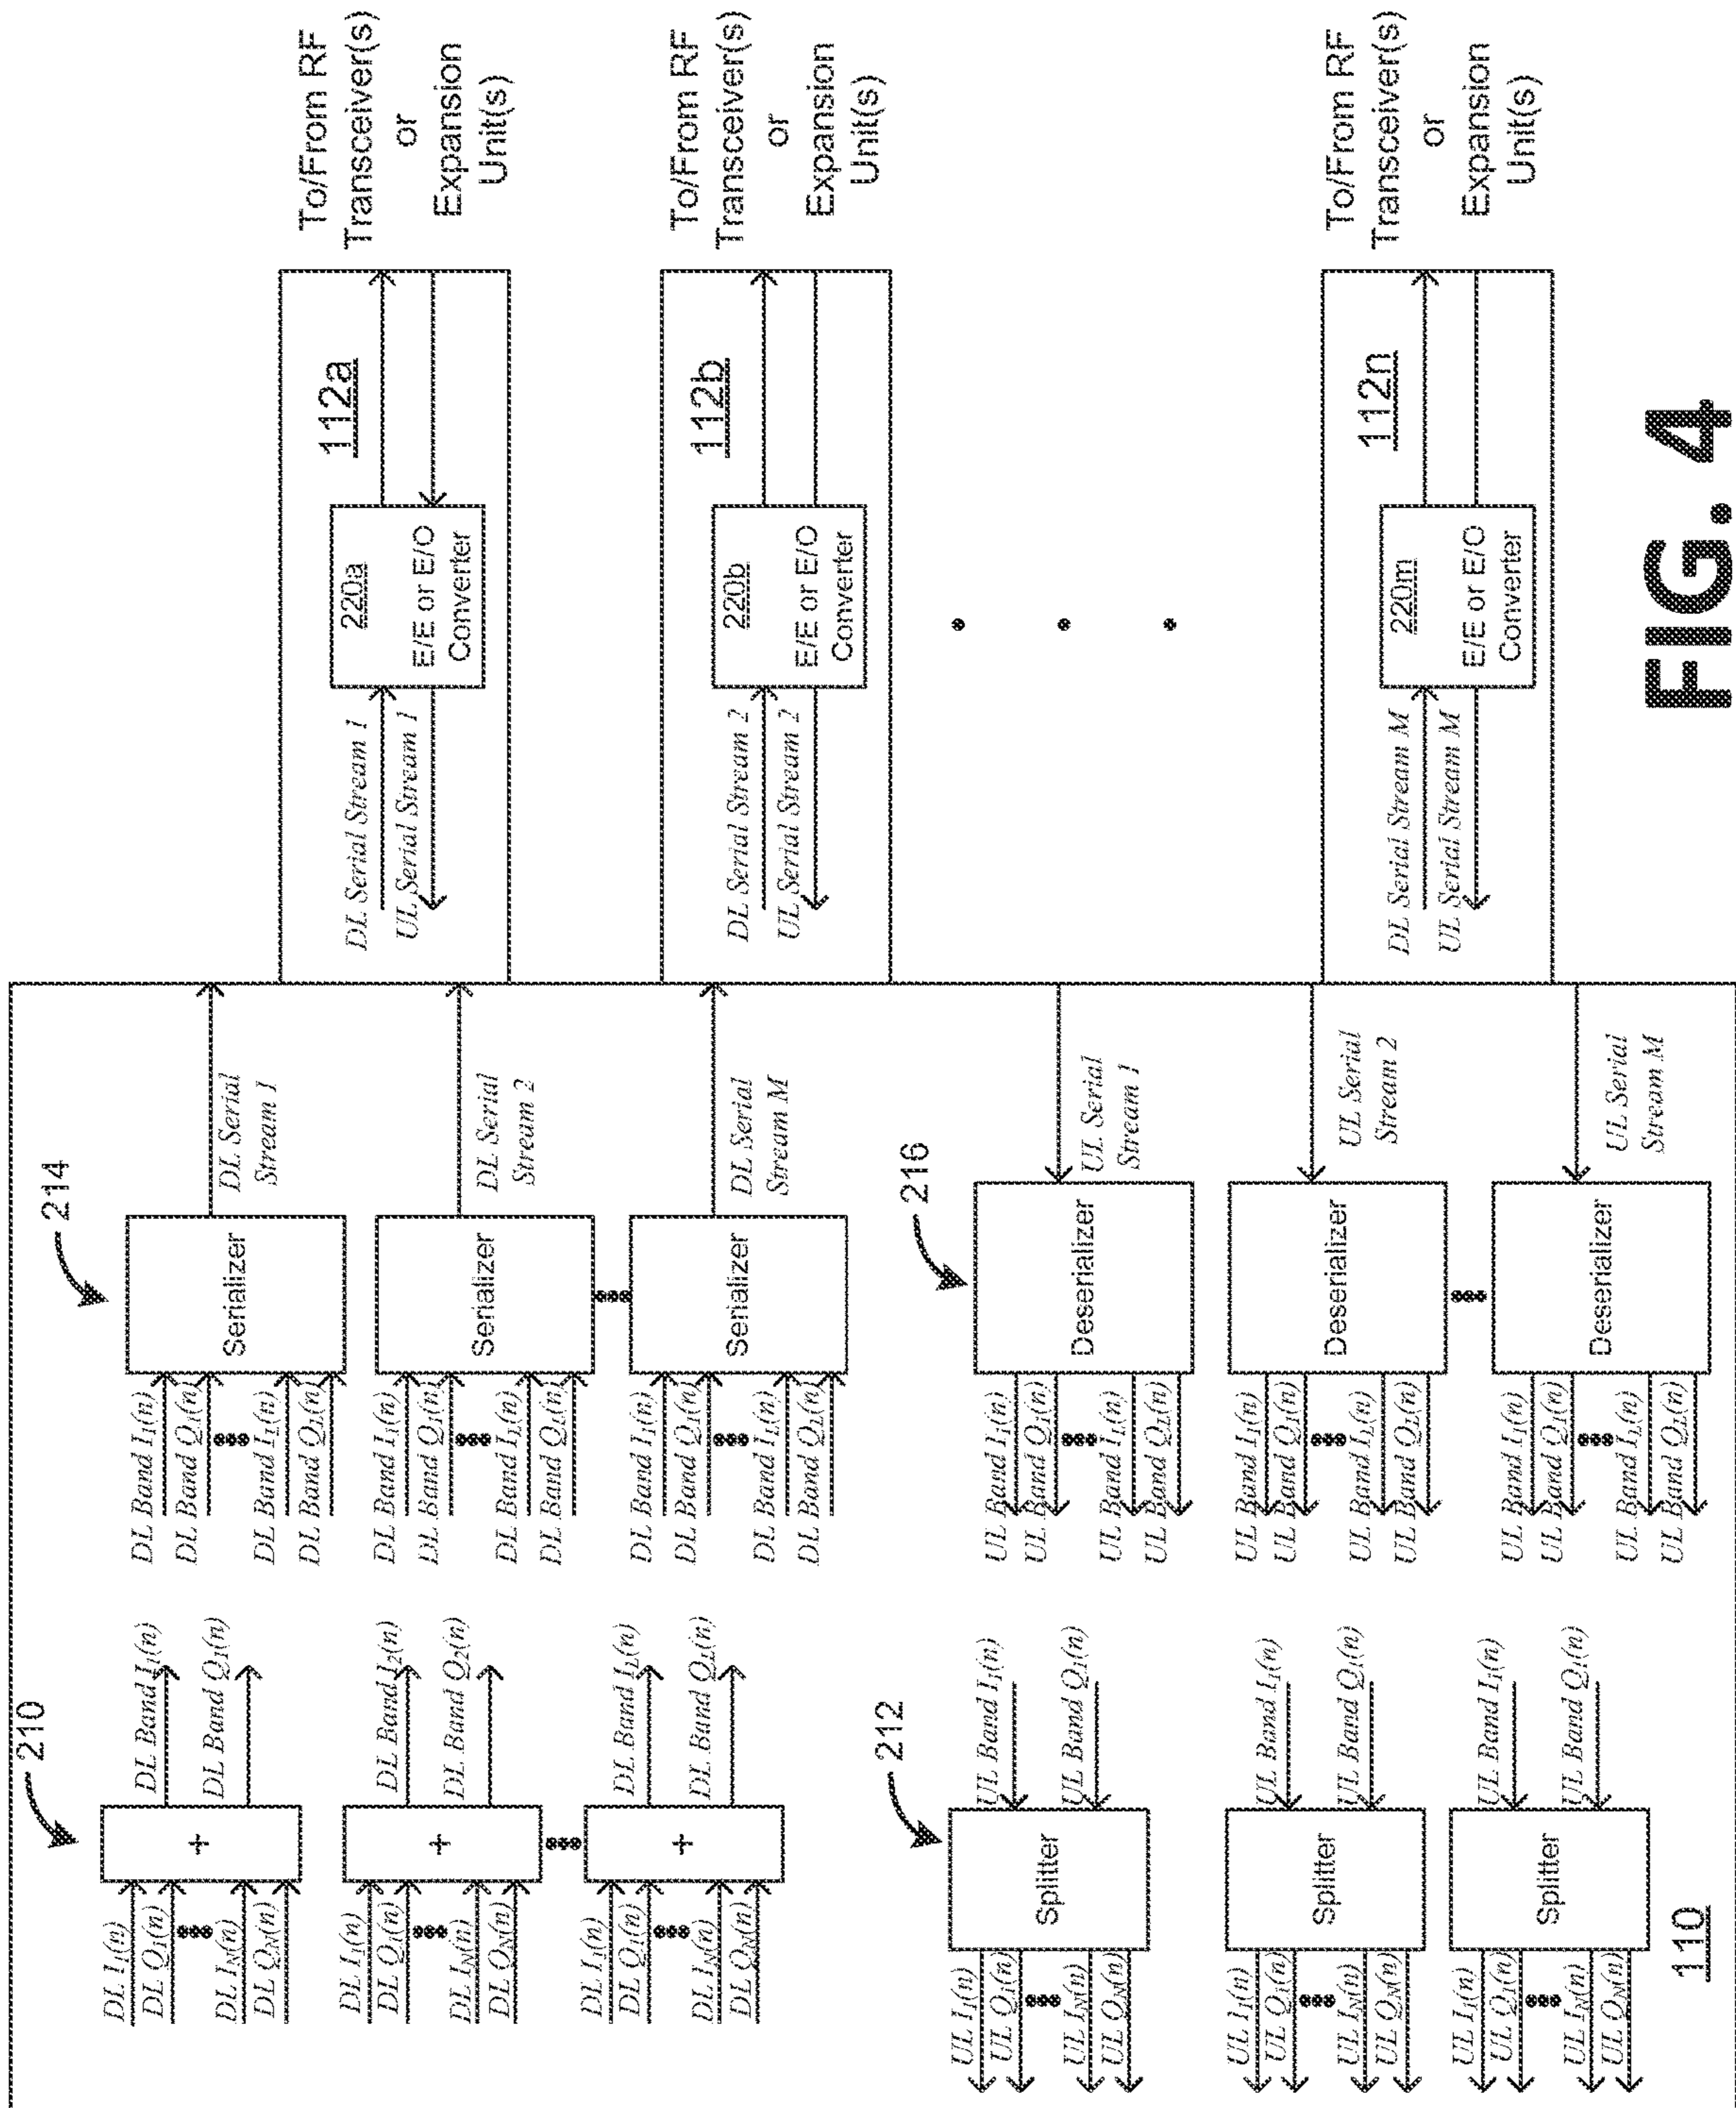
FIG. 4

110

210

$DL\ I_1(n)$
$DL\ Q_1(n)$
$DL\ I_N(n)$
$DL\ Q_N(n)$
+
$DL\ Band\ I_1(n)$
$DL\ Band\ Q_1(n)$

$DL\ I_1(n)$
$DL\ Q_1(n)$
$DL\ I_N(n)$
$DL\ Q_N(n)$
+
$DL\ Band\ I_2(n)$
$DL\ Band\ Q_2(n)$

$DL\ I_1(n)$
$DL\ Q_1(n)$
$DL\ I_N(n)$
$DL\ Q_N(n)$
+
$DL\ Band\ I_L(n)$
$DL\ Band\ Q_L(n)$

212

$UL\ I_1(n)$
$UL\ Q_1(n)$
$UL\ I_N(n)$
$UL\ Q_N(n)$
Splitter
$UL\ Band\ I_1(n)$
$UL\ Band\ Q_1(n)$

$UL\ I_1(n)$
$UL\ Q_1(n)$
$UL\ I_N(n)$
$UL\ Q_N(n)$
Splitter
$UL\ Band\ I_1(n)$
$UL\ Band\ Q_1(n)$

$UL\ I_1(n)$
$UL\ Q_1(n)$
$UL\ I_N(n)$
$UL\ Q_N(n)$
Splitter
$UL\ Band\ I_1(n)$
$UL\ Band\ Q_1(n)$

214

$DL\ Band\ I_1(n)$
$DL\ Band\ Q_1(n)$
$DL\ Band\ I_L(n)$
$DL\ Band\ Q_L(n)$
Serializer
DL Serial Stream 1

$DL\ Band\ I_1(n)$
$DL\ Band\ Q_1(n)$
$DL\ Band\ I_L(n)$
$DL\ Band\ Q_L(n)$
Serializer
DL Serial Stream 2

$DL\ Band\ I_1(n)$
$DL\ Band\ Q_1(n)$
$DL\ Band\ I_L(n)$
$DL\ Band\ Q_L(n)$
Serializer
DL Serial Stream M

216

$UL\ Band\ I_1(n)$
$UL\ Band\ Q_1(n)$
$UL\ Band\ I_L(n)$
$UL\ Band\ Q_L(n)$
Deserializer
UL Serial Stream 1

$UL\ Band\ I_1(n)$
$UL\ Band\ Q_1(n)$
$UL\ Band\ I_L(n)$
$UL\ Band\ Q_L(n)$
Deserializer
UL Serial Stream 2

$UL\ Band\ I_1(n)$
$UL\ Band\ Q_1(n)$
$UL\ Band\ I_L(n)$
$UL\ Band\ Q_L(n)$
Deserializer
UL Serial Stream M

112a
DL Serial Stream 1
UL Serial Stream 1
220a
E/E or E/O Converter
To/From RF Transceiver(s) or Expansion Unit(s)

112b
DL Serial Stream 2
UL Serial Stream 2
220b
E/E or E/O Converter
To/From RF Transceiver(s) or Expansion Unit(s)

112n
DL Serial Stream M
UL Serial Stream M
220m
E/E or E/O Converter
To/From RF Transceiver(s) or Expansion Unit(s)